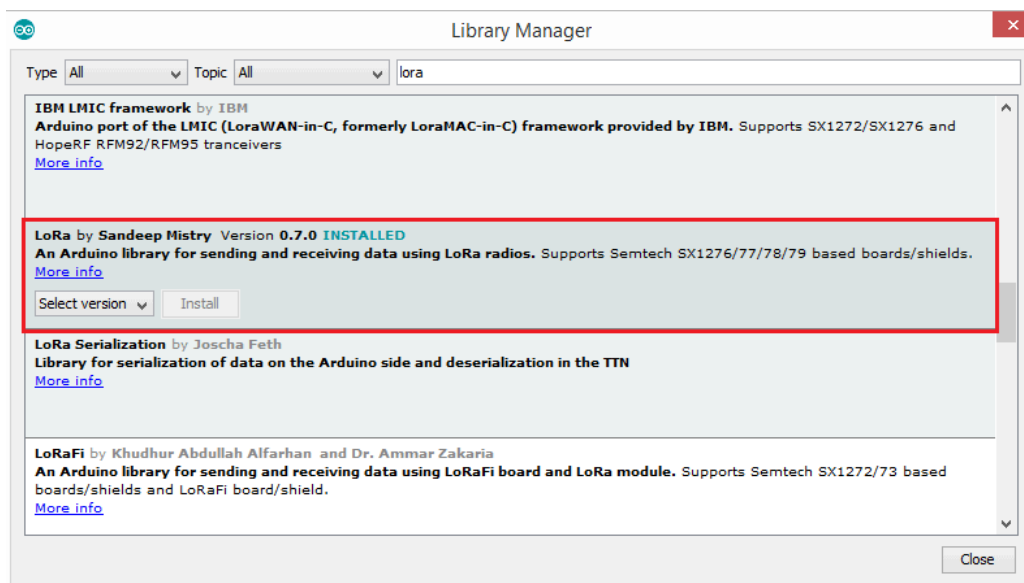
Library Manager

Type All Topic All lora

IBM LMIC framework by IBM
Arduino port of the LMIC (LoraWAN-in-C, formerly LoraMAC-in-C) framework provided by IBM. Supports SX1272/SX1276 and HopeRF RFM92/RFM95 tranceivers
More info

LoRa by Sandeep Mistry Version 0.7.0 INSTALLED
An Arduino library for sending and receiving data using LoRa radios. Supports Semtech SX1276/77/78/79 based boards/shields.
More info
Select version Install

LoRa Serialization by Joscha Feth
Library for serialization of data on the Arduino side and deserialization in the TTN
More info

LoRaFi by Khudhur Abdullah Alfarhan and Dr. Ammar Zakaria
An Arduino library for sending and receiving data using LoRaFi board and LoRa module. Supports Semtech SX1272/73 based boards/shields and LoRaFi board/shield.
More info

Close